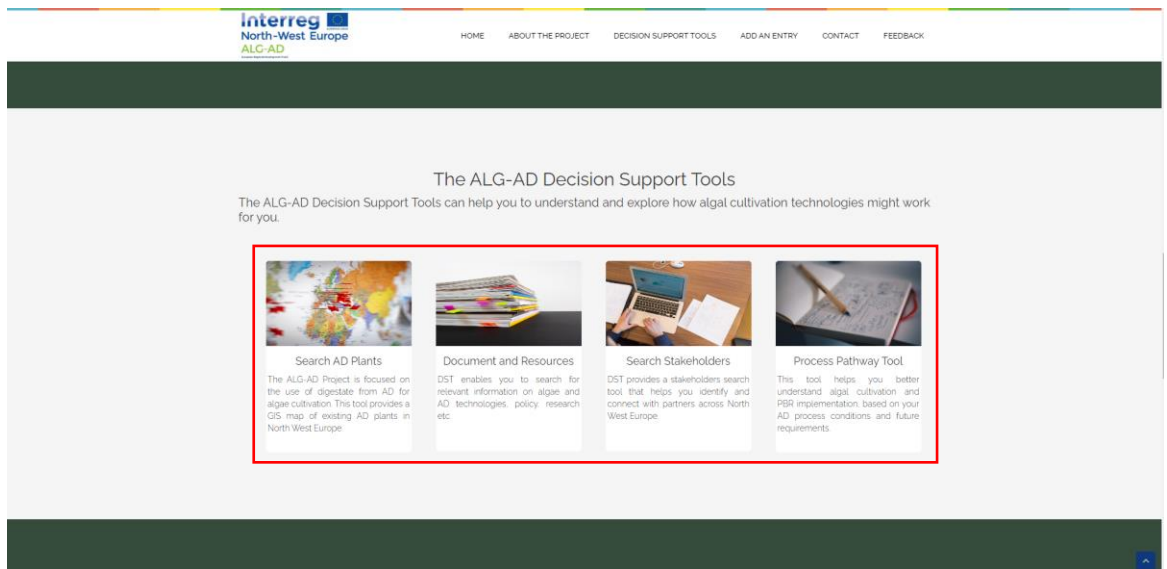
Interreg
North-West Europe
ALG-AD

HOME ABOUT THE PROJECT DECISION SUPPORT TOOLS ADD AN ENTRY CONTACT FEEDBACK

The ALG-AD Decision Support Tools

The ALG-AD Decision Support Tools can help you to understand and explore how algal cultivation technologies might work for you.

Search AD Plants

The ALG-AD Project is focused on the use of digestate from AD for algae cultivation This tool provides a GIS map of existing AD plants in North West Europe

Document and Resources

DST enables you to search for relevant information on algae and AD technologies, policy, research etc.

Search Stakeholders

DST provides a stakeholders search tool that helps you identify and connect with partners across North West Europe.

Process Pathway Tool

This tool helps you better understand algal cultivation and PBR implementation based on your AD process conditions and future requirements